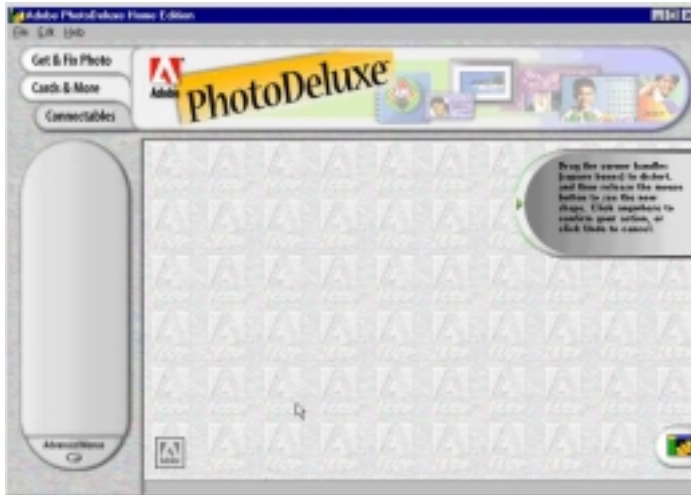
Adobe PhotoDeluxe Home Edition

File Edit Help

Get & Fix Photo

Cards & More

Connectables

Adobe

PhotoDeluxe

Drag the corner handles (square boxes) to distort, and then release the mouse button to see the new shape. Click anywhere to confirm your action, or click there to cancel.

Advanced Menu

Go

Adobe